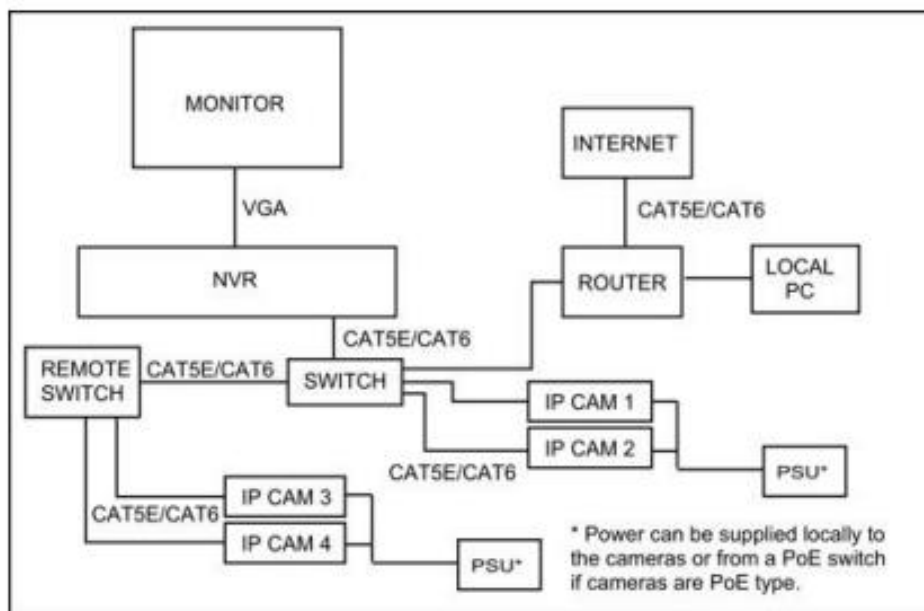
MONITOR

VGA

NVR

INTERNET

CAT5E/CAT6

ROUTER

LOCAL PC

CAT5E/CAT6

REMOTE SWITCH

CAT5E/CAT6

SWITCH

IP CAM 1

IP CAM 2

CAT5E/CAT6

PSU*

CAT5E/CAT6

IP CAM 3

IP CAM 4

PSU*

* Power can be supplied locally to the cameras or from a PoE switch if cameras are PoE type.